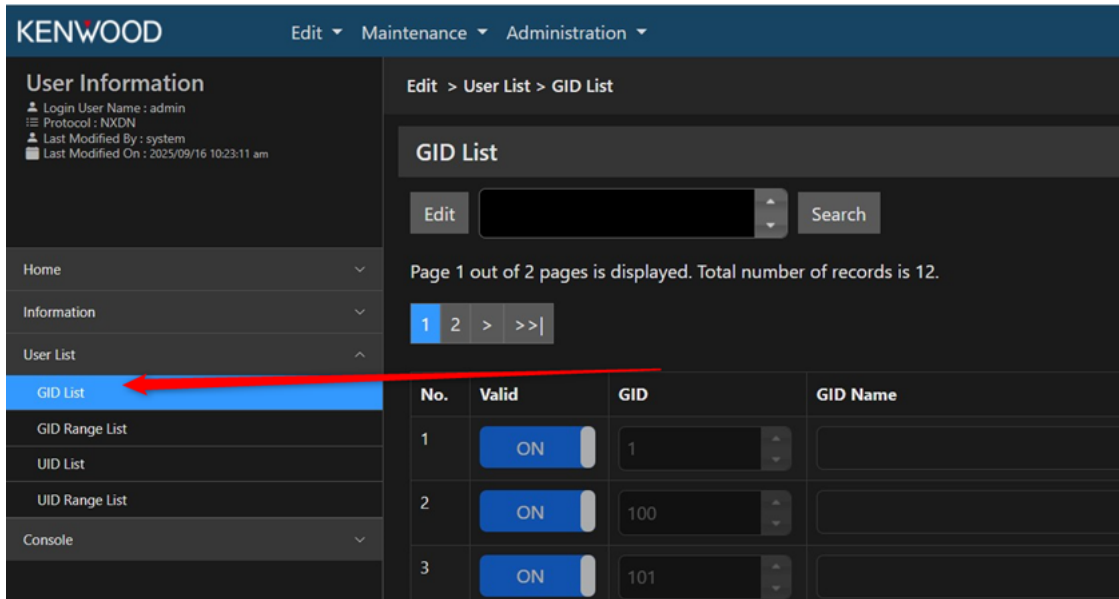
KENWOOD Edit ▾ Maintenance ▾ Administration ▾

User Information
Login User Name : admin
Protocol : NXDN
Last Modified By : system
Last Modified On : 2025/09/16 10:23:11 am

Home
Information
User List
GID List
GID Range List
UID List
UID Range List
Console

Edit > User List > GID List

GID List

Edit Search

Page 1 out of 2 pages is displayed. Total number of records is 12.

1 2 > >>|

| No. | Valid | GID | GID Name |
|---|---|---|---|
| 1 | ON | 1 | |
| 2 | ON | 100 | |
| 3 | ON | 101 | |